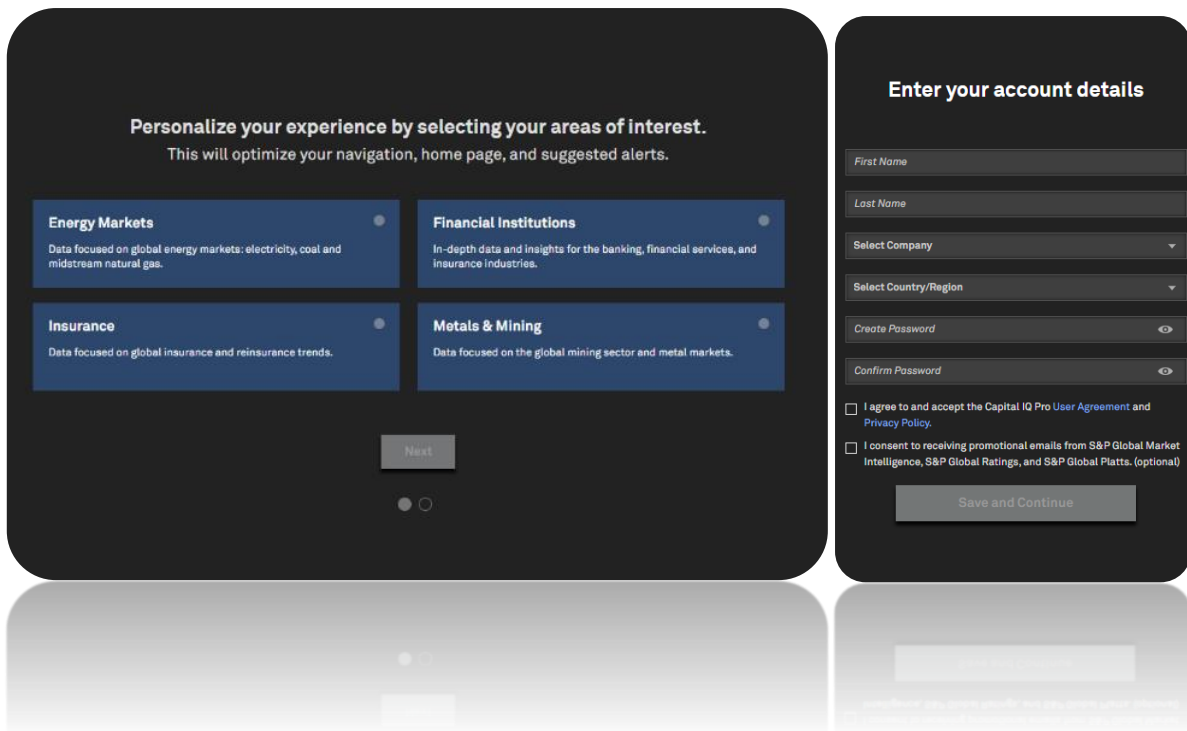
Personalize your experience by selecting your areas of interest.
This will optimize your navigation, home page, and suggested alerts.

Energy Markets
Data focused on global energy markets: electricity, coal and midstream natural gas.

Financial Institutions
In-depth data and insights for the banking, financial services, and insurance industries.

Insurance
Data focused on global insurance and reinsurance trends.

Metals & Mining
Data focused on the global mining sector and metal markets.

Next

Enter your account details

First Name

Last Name

Select Company

Select Country/Region

Create Password

Confirm Password

I agree to and accept the Capital IQ Pro User Agreement and Privacy Policy.

I consent to receiving promotional emails from S&P Global Market Intelligence, S&P Global Ratings, and S&P Global Platts. (optional)

Save and Continue